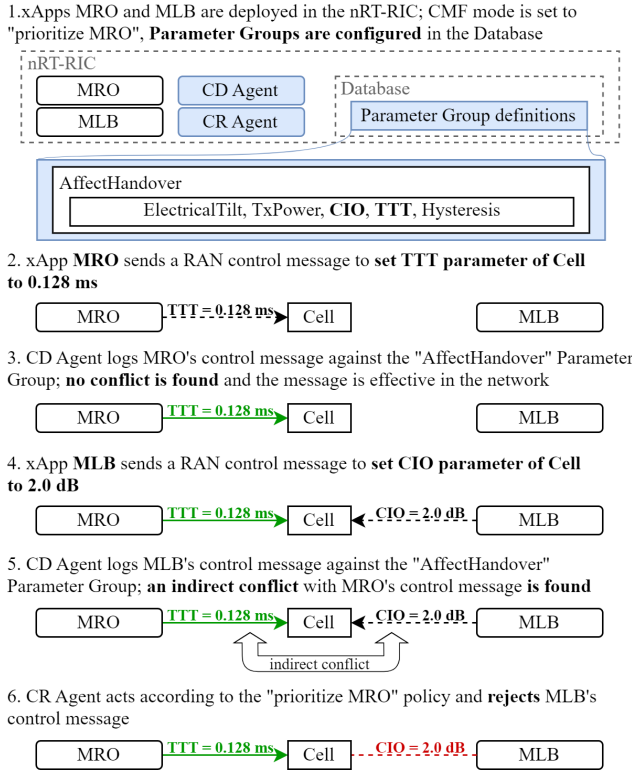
1.xApps MRO and MLB are deployed in the nRT-RIC; CMF mode is set to "prioritize MRO", **Parameter Groups are configured** in the Database

nRT-RIC

MRO

MLB

CD Agent

CR Agent

Database

Parameter Group definitions

AffectHandover

ElectricalTilt, TxPower, **CIO**, **TTT**, Hysteresis

2. xApp **MRO** sends a RAN control message to **set TTT parameter of Cell to 0.128 ms**

MRO TTT = 0.128 ms Cell MLB

3. CD Agent logs MRO's control message against the "AffectHandover" Parameter Group; **no conflict is found** and the message is effective in the network

MRO TTT = 0.128 ms Cell MLB

4. xApp **MLB** sends a RAN control message to **set CIO parameter of Cell to 2.0 dB**

MRO TTT = 0.128 ms Cell CIO = 2.0 dB MLB

5. CD Agent logs MLB's control message against the "AffectHandover" Parameter Group; **an indirect conflict** with MRO's control message **is found**

MRO TTT = 0.128 ms Cell CIO = 2.0 dB MLB

indirect conflict

6. CR Agent acts according to the "prioritize MRO" policy and **rejects** MLB's control message

MRO TTT = 0.128 ms Cell CIO = 2.0 dB MLB